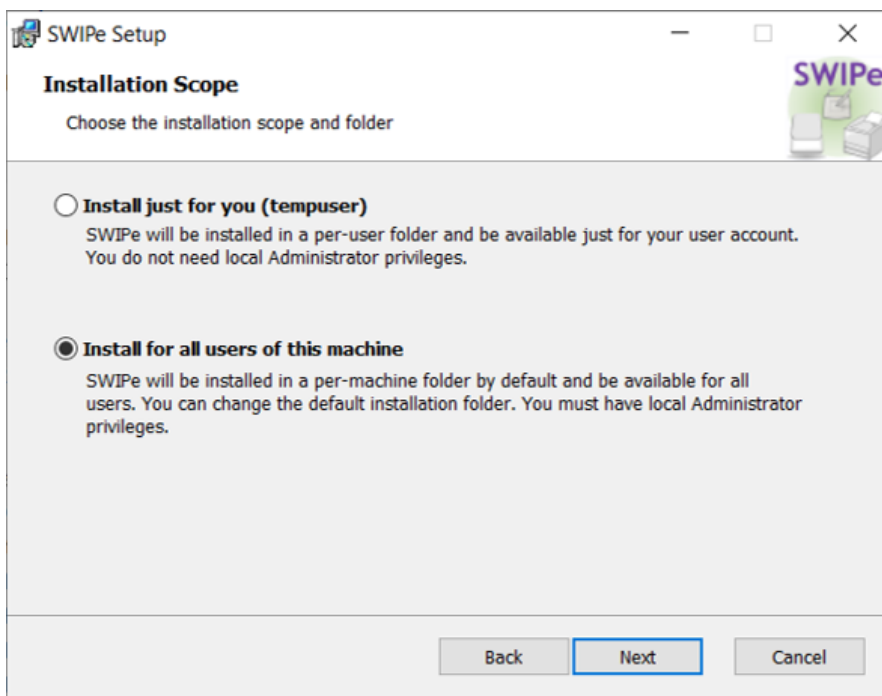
SWIPe Setup

Installation Scope

Choose the installation scope and folder

SWIPe

Install just for you (tempuser)
SWIPe will be installed in a per-user folder and be available just for your user account. You do not need local Administrator privileges.

Install for all users of this machine
SWIPe will be installed in a per-machine folder by default and be available for all users. You can change the default installation folder. You must have local Administrator privileges.

Back Next Cancel